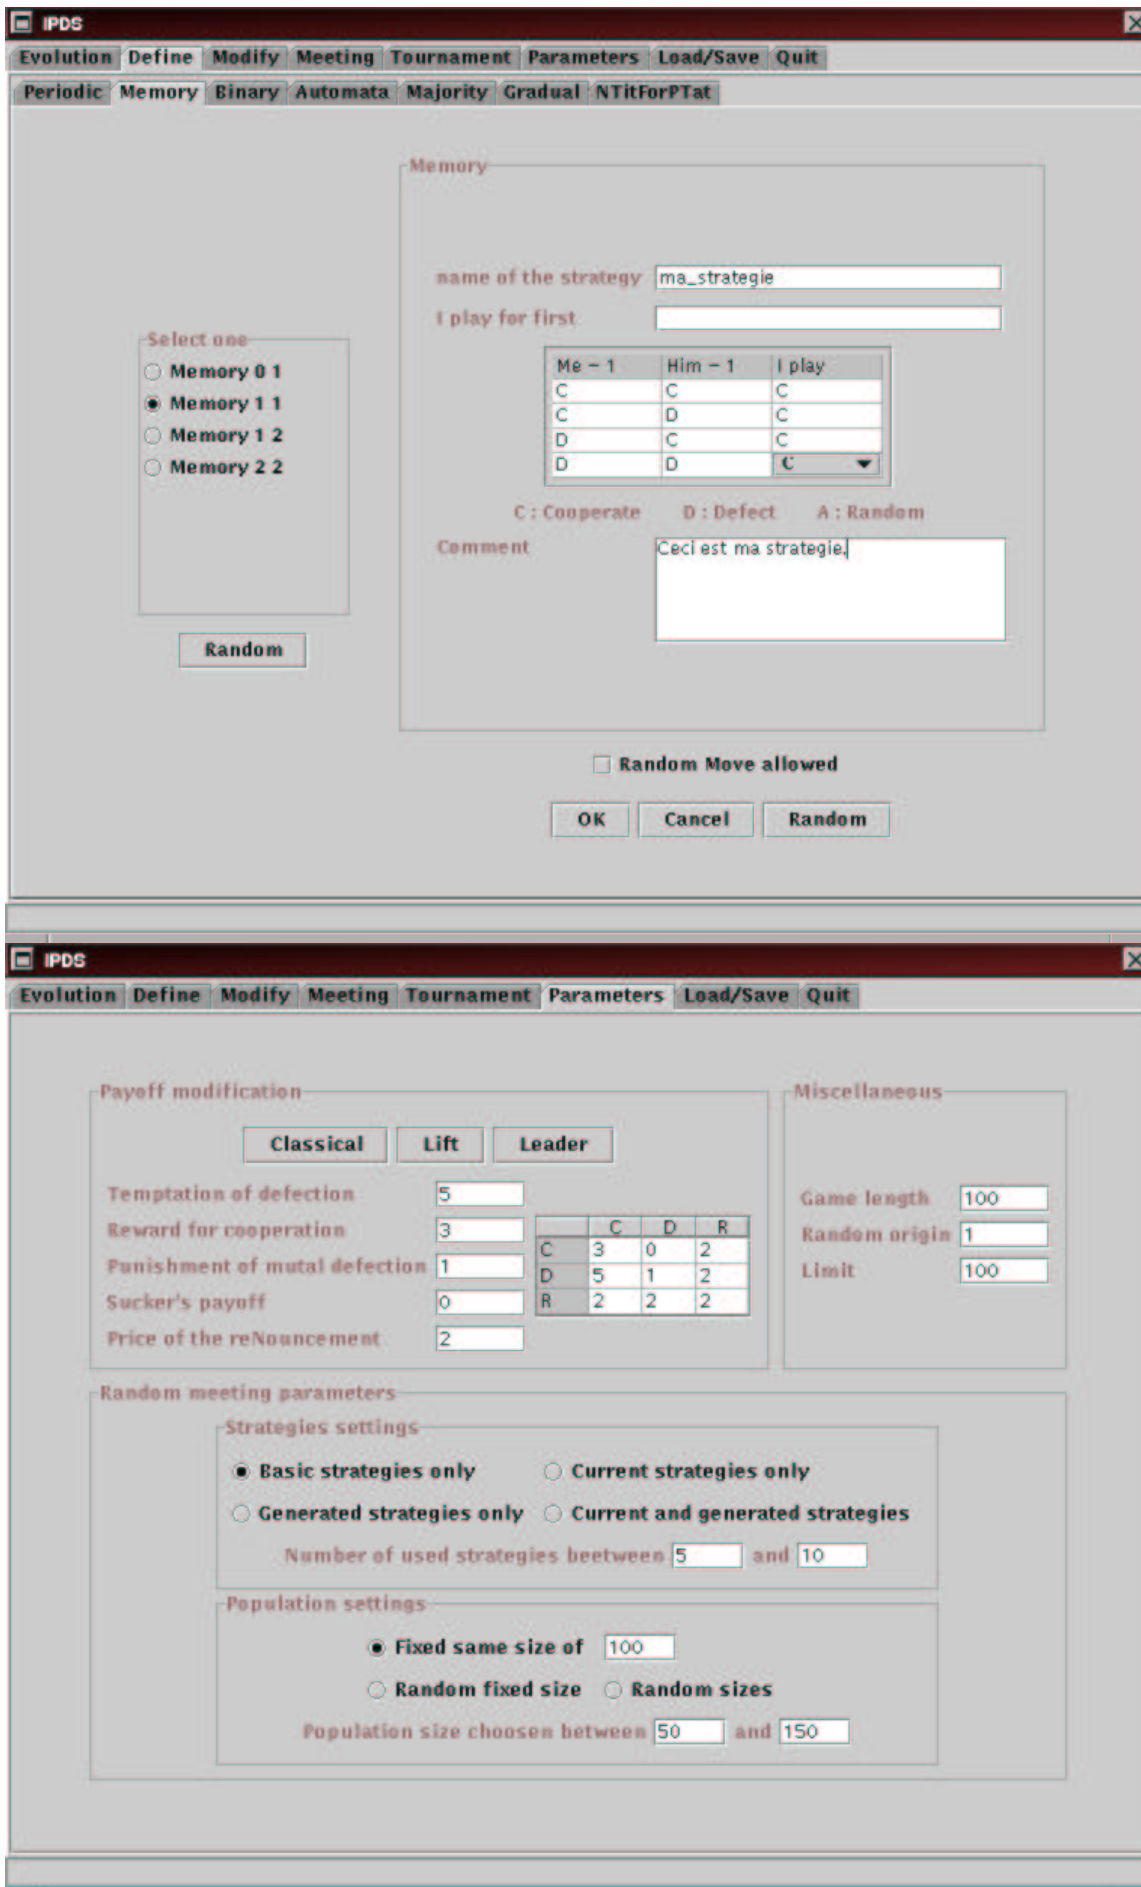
IPDS

Evolution Define Modify Meeting Tournament Parameters Load/Save Quit

Periodic Memory Binary Automata Majority Gradual NTitForPTat

Memory

name of the strategy ma_strategie

I play for first

Select one

Memory 0 1

Memory 1 1

Memory 1 2

Memory 2 2

| Me − 1 | Him − 1 | I play |
|---|---|---|
| C | C | C |
| C | D | C |
| D | C | C |
| D | D | C |

C : Cooperate D : Defect A : Random

Comment Ceci est ma strategie.

Random

Random Move allowed

OK Cancel Random

IPDS

Evolution Define Modify Meeting Tournament Parameters Load/Save Quit

Payoff modification

Classical Lift Leader

Temptation of defection 5

Reward for cooperation 3

Punishment of mutal defection 1

Sucker's payoff 0

Price of the reNouncement 2

| | C | D | R |
|---|---|---|---|
| C | 3 | 0 | 2 |
| D | 5 | 1 | 2 |
| R | 2 | 2 | 2 |

Miscellaneous

Game length 100

Random origin 1

Limit 100

Random meeting parameters

Strategies settings

Basic strategies only

Current strategies only

Generated strategies only

Current and generated strategies

Number of used strategies beetween 5 and 10

Population settings

Fixed same size of 100

Random fixed size

Random sizes

Population size choosen between 50 and 150